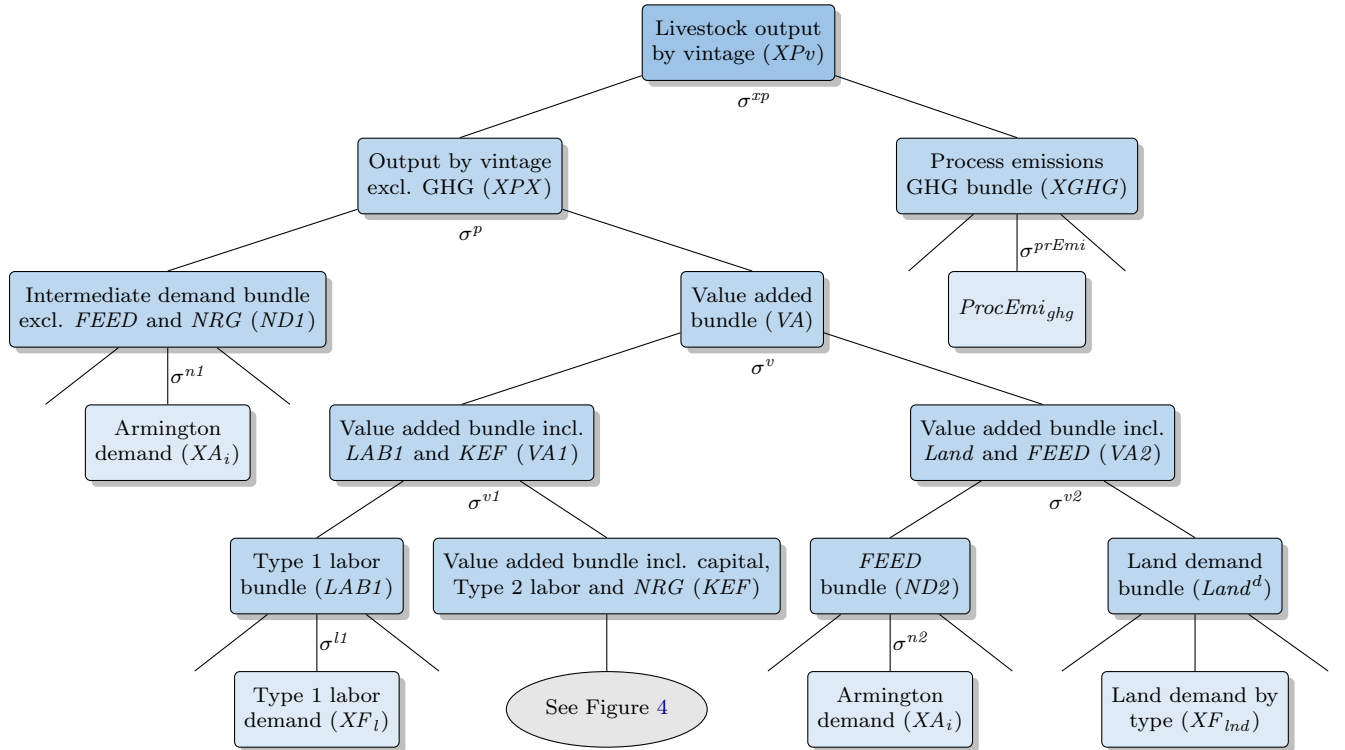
Livestock output by vintage ($XPv$)

$\sigma^{xp}$

Output by vintage excl. GHG ($XPX$)

Process emissions GHG bundle ($XGHG$)

$\sigma^{p}$

$\sigma^{prEmi}$

$ProcEmi_{ghg}$

Intermediate demand bundle excl. $FEED$ and $NRG$ ($ND1$)

Value added bundle ($VA$)

$\sigma^{n1}$

$\sigma^{v}$

Armington demand ($XA_i$)

Value added bundle incl. $LAB1$ and $KEF$ ($VA1$)

Value added bundle incl. $Land$ and $FEED$ ($VA2$)

$\sigma^{v1}$

$\sigma^{v2}$

Type 1 labor bundle ($LAB1$)

Value added bundle incl. capital, Type 2 labor and $NRG$ ($KEF$)

$FEED$ bundle ($ND2$)

Land demand bundle ($Land^d$)

$\sigma^{l1}$

$\sigma^{n2}$

Type 1 labor demand ($XF_l$)

See Figure 4

Armington demand ($XA_i$)

Land demand by type ($XF_{lnd}$)